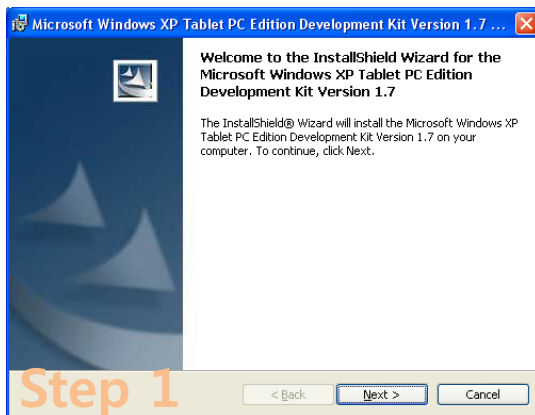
Microsoft Windows XP Tablet PC Edition Development Kit Version 1.7 ...

Welcome to the InstallShield Wizard for the Microsoft Windows XP Tablet PC Edition Development Kit Version 1.7

The InstallShield® Wizard will install the Microsoft Windows XP Tablet PC Edition Development Kit Version 1.7 on your computer. To continue, click Next.

Step 1

< Back

Next >

Cancel